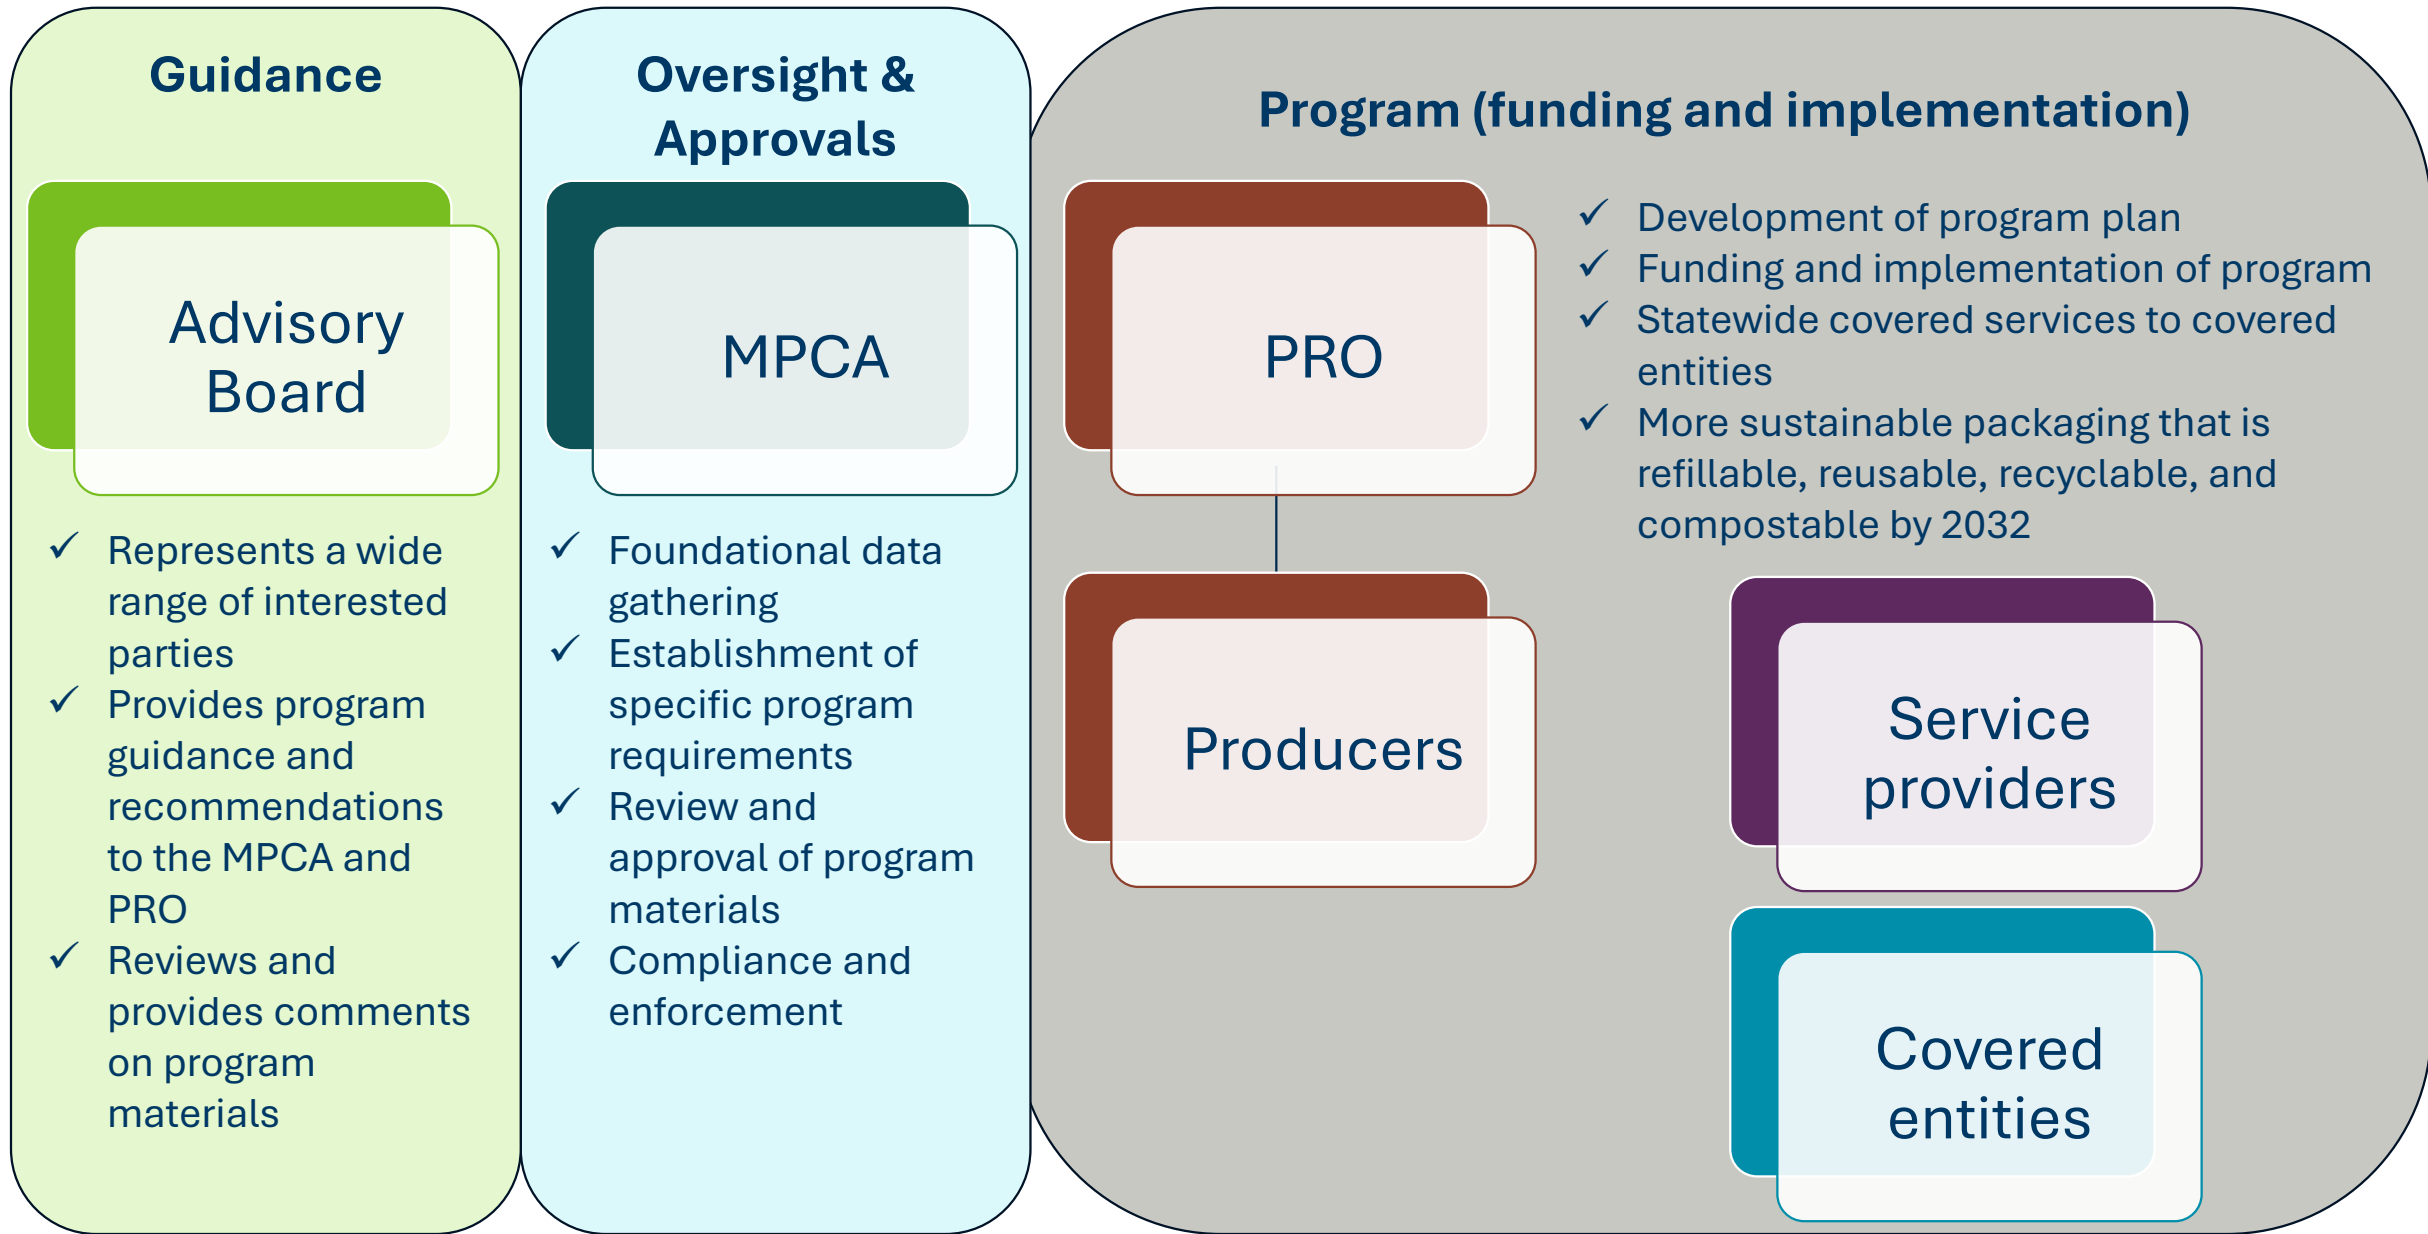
Guidance

Advisory Board

✓ Represents a wide range of interested parties
✓ Provides program guidance and recommendations to the MPCA and PRO
✓ Reviews and provides comments on program materials

Oversight & Approvals

MPCA

✓ Foundational data gathering
✓ Establishment of specific program requirements
✓ Review and approval of program materials
✓ Compliance and enforcement

Program (funding and implementation)

PRO

✓ Development of program plan
✓ Funding and implementation of program
✓ Statewide covered services to covered entities
✓ More sustainable packaging that is refillable, reusable, recyclable, and compostable by 2032

Producers

Service providers

Covered entities